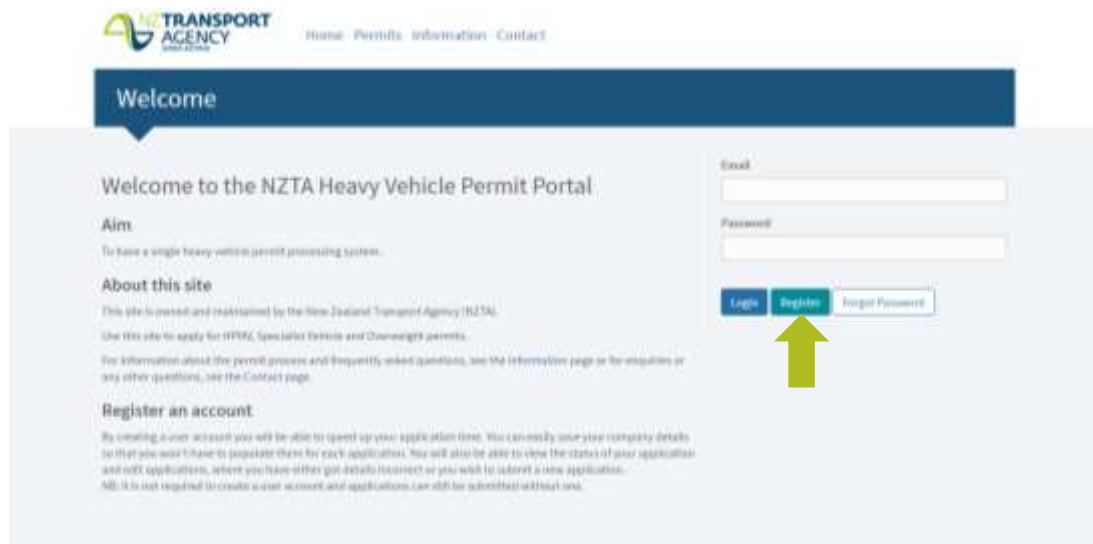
NZ TRANSPORT AGENCY

Home Permits Information Contact

Welcome

Welcome to the NZTA Heavy Vehicle Permit Portal

Aim

To have a single heavy vehicle permit processing system.

About this site

This site is owned and maintained by the New Zealand Transport Agency (NZTA).

Use this site to apply for HPMV, Specialist Vehicle and Overweight permits.

For information about the permit process and frequently asked questions, see the Information page or for enquiries or any other questions, see the Contact page.

Register an account

By creating a user account you will be able to speed up your application time. You can easily save your company details so that you won't have to populate them for each application. You will also be able to view the status of your application and edit applications, where you have either got details incorrect or you wish to submit a new application.
NB: It is not required to create a user account and applications can still be submitted without one.

Email

Password

Login Register Forgot Password